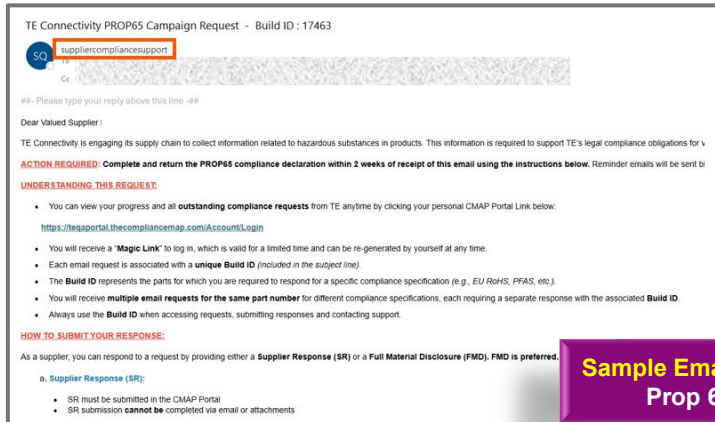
TE Connectivity PROP65 Campaign Request - Build ID : 17463

SQ suppliercompliancesupport

To

Cc

##- Please type your reply above this line -##

Dear Valued Supplier !

TE Connectivity is engaging its supply chain to collect information related to hazardous substances in products. This information is required to support TE's legal compliance obligations for v

ACTION REQUIRED: Complete and return the PROP65 compliance declaration within 2 weeks of receipt of this email using the instructions below. Reminder emails will be sent bi

UNDERSTANDING THIS REQUEST:

- You can view your progress and all outstanding compliance requests from TE anytime by clicking your personal CMAP Portal Link below:

https://teqaportal.thecompliancemap.com/Account/Login

- You will receive a "Magic Link" to log in, which is valid for a limited time and can be re-generated by yourself at any time.
- Each email request is associated with a unique Build ID (included in the subject line).
- The Build ID represents the parts for which you are required to respond for a specific compliance specification (e.g., EU RoHS, PFAS, etc.).
- You will receive multiple email requests for the same part number for different compliance specifications, each requiring a separate response with the associated Build ID.
- Always use the Build ID when accessing requests, submitting responses and contacting support.

HOW TO SUBMIT YOUR RESPONSE:

As a supplier, you can respond to a request by providing either a Supplier Response (SR) or a Full Material Disclosure (FMD). FMD is preferred.

a. Supplier Response (SR):

- SR must be submitted in the CMAP Portal
- SR submission cannot be completed via email or attachments

Sample Ema
Prop 6